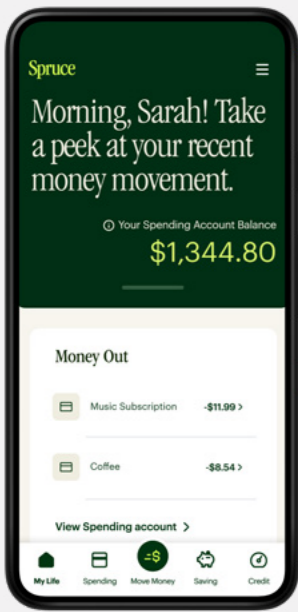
Spruce

Morning, Sarah! Take a peek at your recent money movement.

Your Spending Account Balance
$1,344.80

Money Out

Music Subscription -$11.99 >

Coffee -$8.54 >

View Spending account >

My Life Spending Move Money Saving Credit